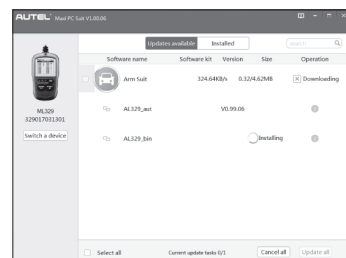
AUTEL Maxi PC Suit V1.00.06

ML329
329017031301
Switch a device

Updates available | Installed
search

| Software name | Software kit | Version | Size | Operation |
|---|---|---|---|---|
| Arm Suit | 324.64KB/s | | 0.32/4.62MB | Downloading |
| AL329_aut | | V0.99.06 | | |
| AL329_bin | | | Installing | |

Select all
Current update tasks 0/1
Cancel all
Update all